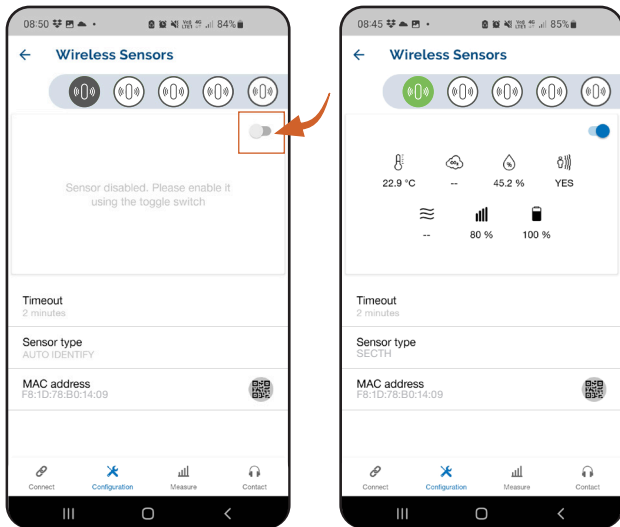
08:50 84%

Wireless Sensors

Sensor disabled. Please enable it using the toggle switch

Timeout
2 minutes

Sensor type
AUTO IDENTIFY

MAC address
F8:1D:78:B0:14:09

Connect Configuration Measure Contact

08:45 85%

Wireless Sensors

22.9 °C -- 45.2 % YES

-- 80 % 100 %

Timeout
2 minutes

Sensor type
SECTH

MAC address
F8:1D:78:B0:14:09

Connect Configuration Measure Contact